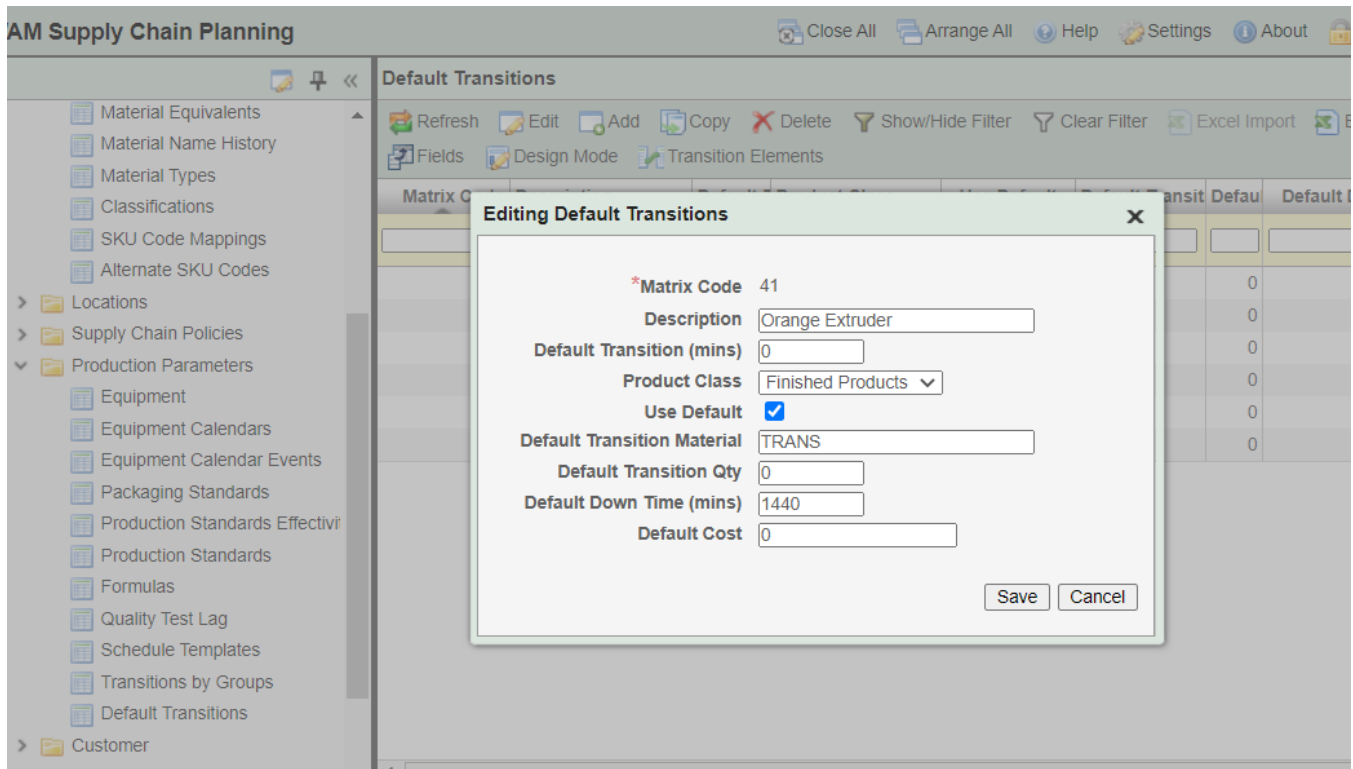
AM Supply Chain Planning

Close All Arrange All Help Settings About

Material Equivalents
Material Name History
Material Types
Classifications
SKU Code Mappings
Alternate SKU Codes
Locations
Supply Chain Policies
Production Parameters
Equipment
Equipment Calendars
Equipment Calendar Events
Packaging Standards
Production Standards Effectivit
Production Standards
Formulas
Quality Test Lag
Schedule Templates
Transitions by Groups
Default Transitions
Customer

Default Transitions

Refresh Edit Add Copy Delete Show/Hide Filter Clear Filter Excel Import E
Fields Design Mode Transition Elements

| Matrix C | Descriptio | Default | Product Cl | Use Default | Default Transit | Defau | Default |
|---|---|---|---|---|---|---|---|
| | | | | | | 0 | |
| | | | | | | 0 | |
| | | | | | | 0 | |
| | | | | | | 0 | |
| | | | | | | 0 | |
| | | | | | | 0 | |

Editing Default Transitions

*Matrix Code 41
Description Orange Extruder
Default Transition (mins) 0
Product Class Finished Products
Use Default
Default Transition Material TRANS
Default Transition Qty 0
Default Down Time (mins) 1440
Default Cost 0

Save Cancel